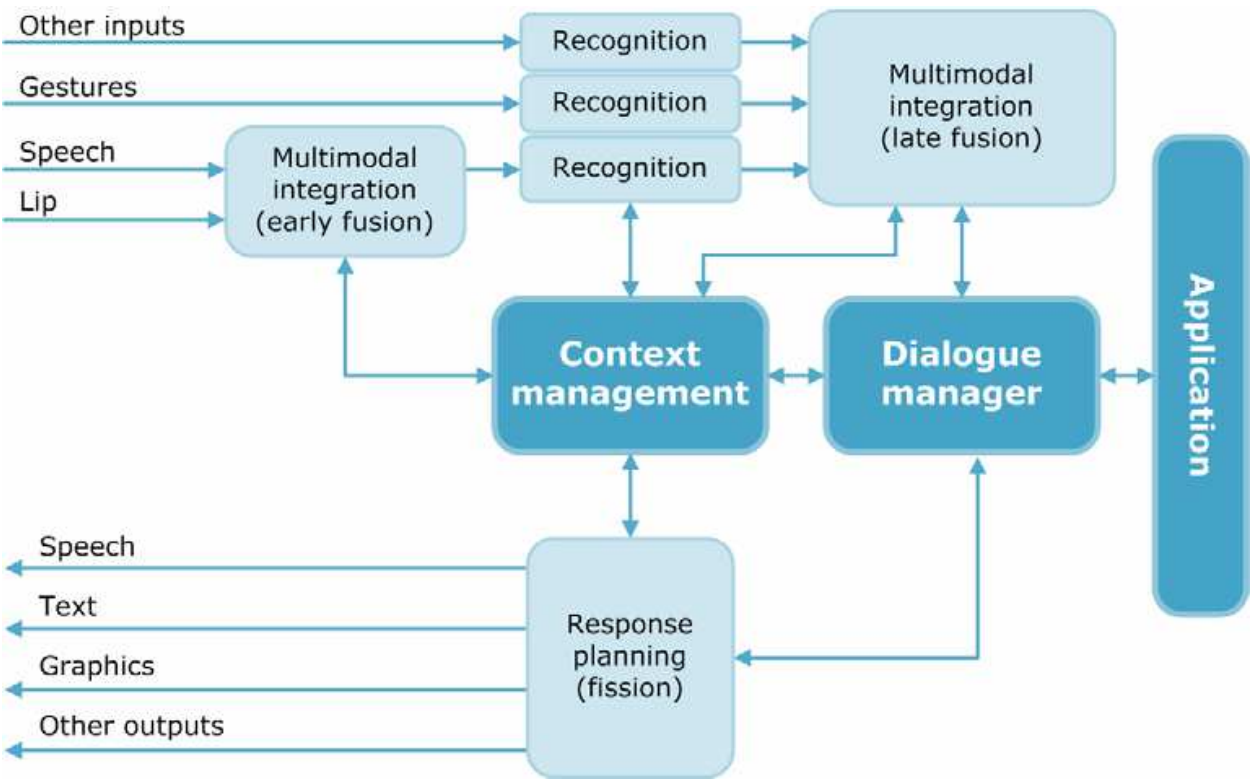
Other inputs
Recognition
Gestures
Recognition
Speech
Lip
Multimodal integration (early fusion)
Recognition
Multimodal integration (late fusion)
Context management
Dialogue manager
Application
Speech
Text
Graphics
Other outputs
Response planning (fission)